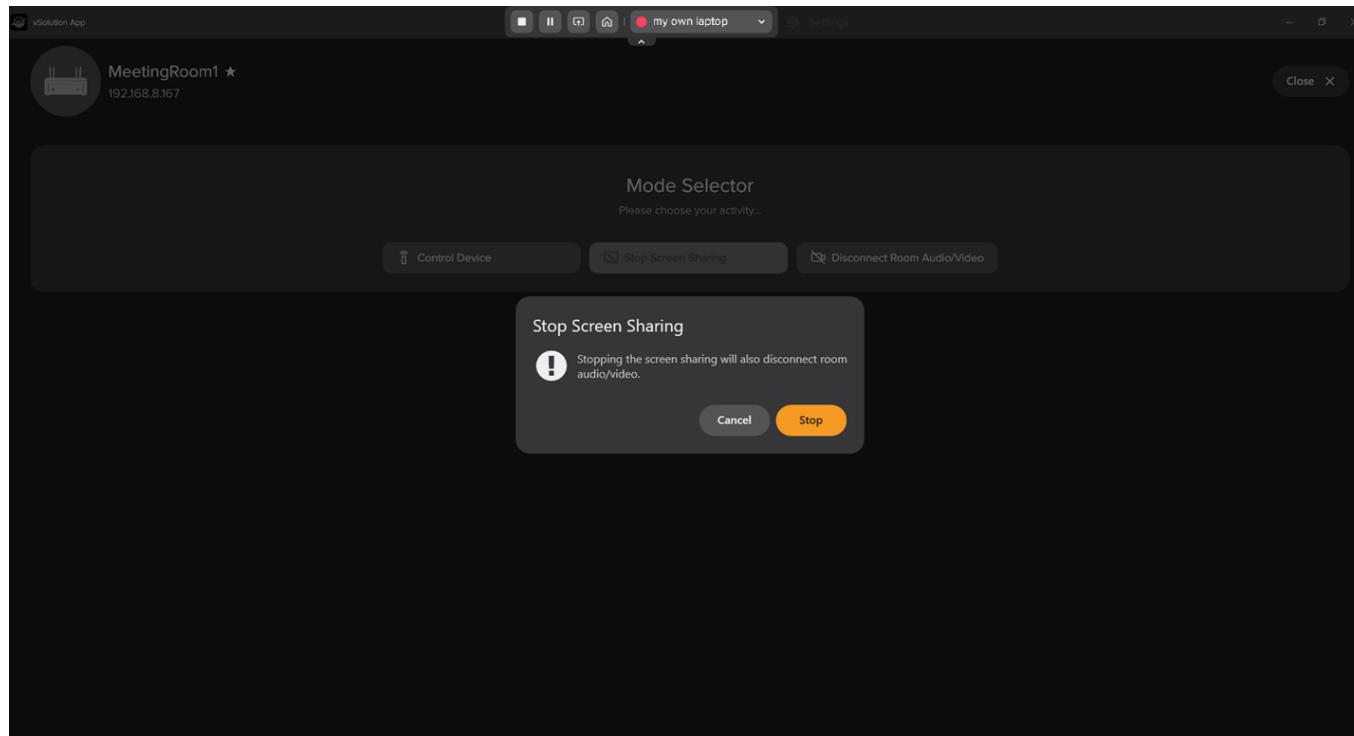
vSolution App

my own laptop

Settings

MeetingRoom1 ★
192.168.8.167

Close ✕

Mode Selector
Please choose your activity...

Control Device
Stop Screen Sharing
Disconnect Room Audio/Video

Stop Screen Sharing

Stopping the screen sharing will also disconnect room audio/video.

Cancel
Stop